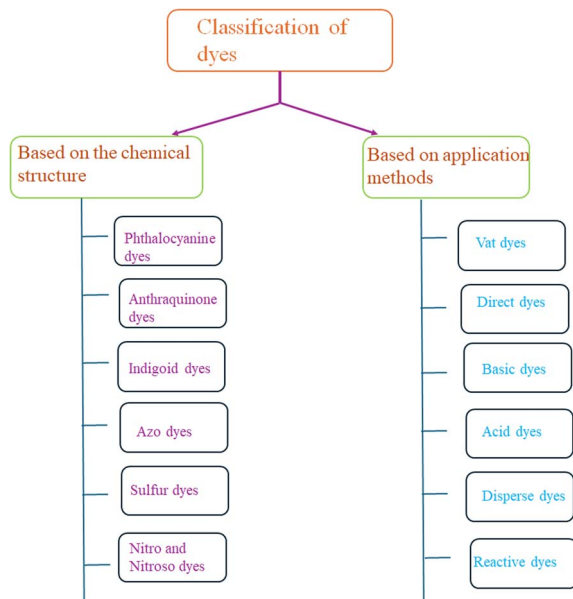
Classification of dyes

Based on the chemical structure

Phthalocyanine dyes

Anthraquinone dyes

Indigoid dyes

Azo dyes

Sulfur dyes

Nitro and Nitroso dyes

Based on application methods

Vat dyes

Direct dyes

Basic dyes

Acid dyes

Disperse dyes

Reactive dyes